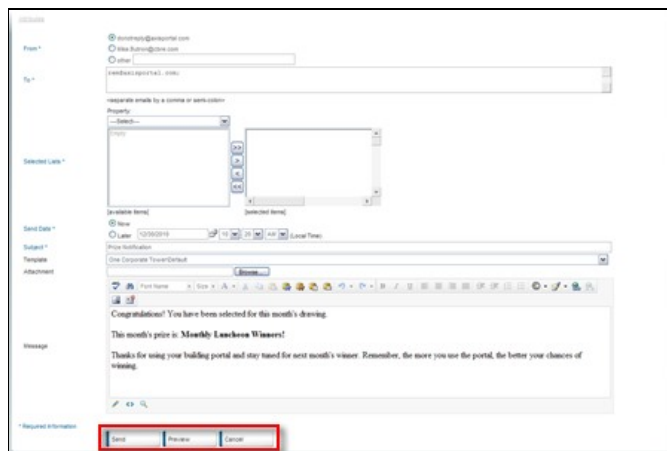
From *

donotreply@axisportal.com

Mike.Rubino@cbre.com

other

To *

me@axisportal.com

<separate emails by a comma or semi-colon>

Property

---Select---

Selected Lists *

Empty

[available items]

[selected items]

Send Date *

Now

Later 12/30/2010 10 : 25 AM (Local Time)

Subject *

Prize Notification

Template

One Corporate Tower/Default

Attachment

Browse...

Font Name Size

Message

Congratulations! You have been selected for this month's drawing.

This month's prize is: **Monthly Luncheon Winners!**

Thanks for using your building portal and stay tuned for next month's winner. Remember, the more you use the portal, the better your chances of winning.

* Required Information

Send

Preview

Cancel